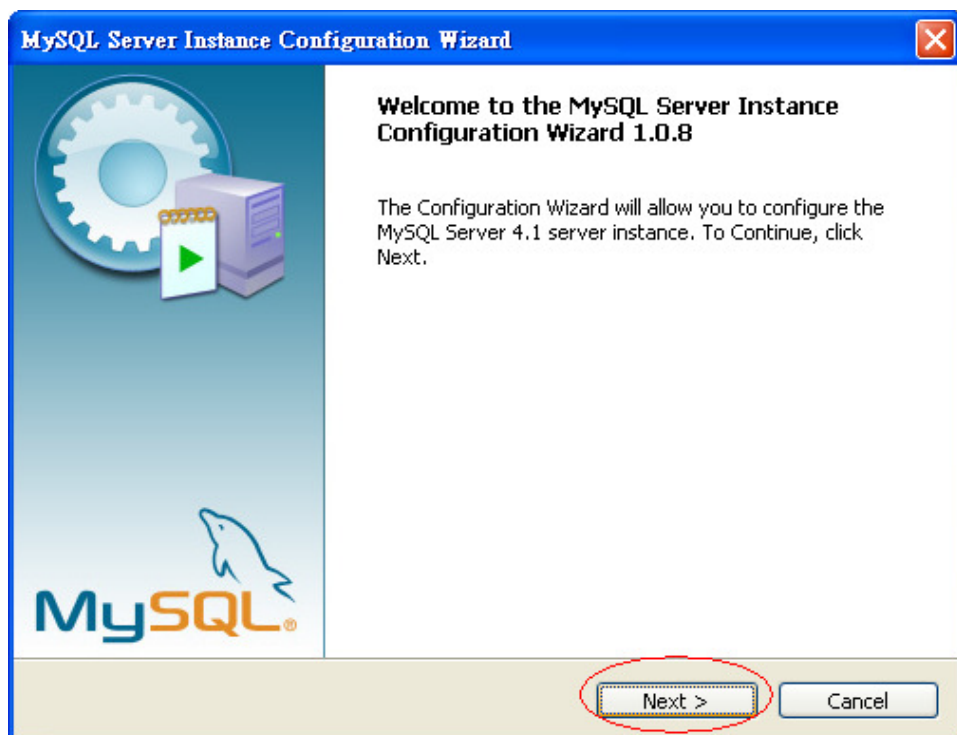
MySQL Server Instance Configuration Wizard

Welcome to the MySQL Server Instance Configuration Wizard 1.0.8

The Configuration Wizard will allow you to configure the MySQL Server 4.1 server instance. To Continue, click Next.

MySQL®

Next >

Cancel